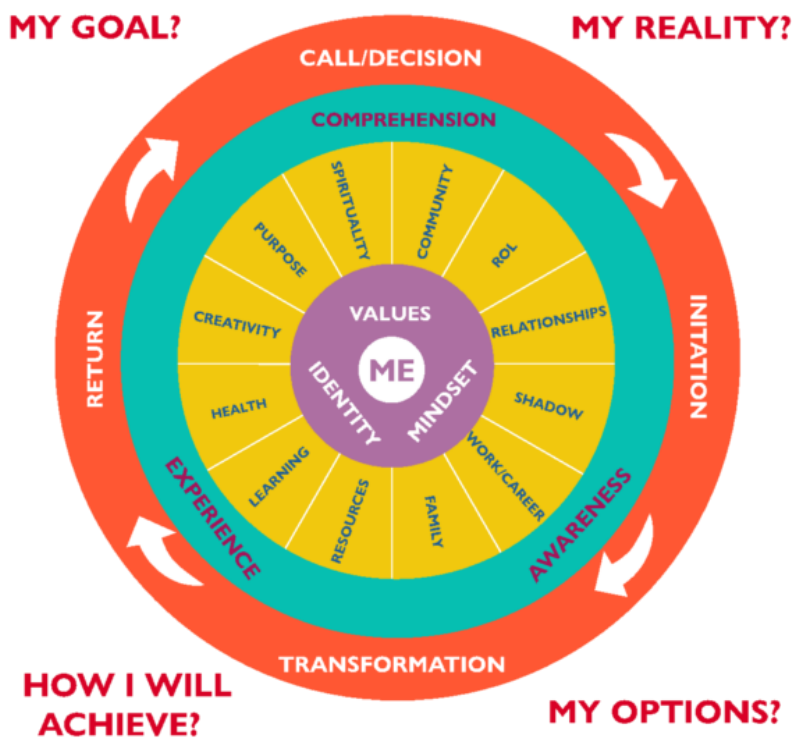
MY GOAL?

MY REALITY?

CALL/DECISION

COMPREHENSION

SPIRITUALITY

COMMUNITY

PURPOSE

ROL

CREATIVITY

VALUES

RELATIONSHIPS

RETURN

ME

INITATION

IDENTITY

MINDSET

HEALTH

SHADOW

LEARNING

WORK/CAREER

RESOURCES

FAMILY

EXPERIENCE

AWARENESS

TRANSFORMATION

HOW I WILL ACHIEVE?

MY OPTIONS?